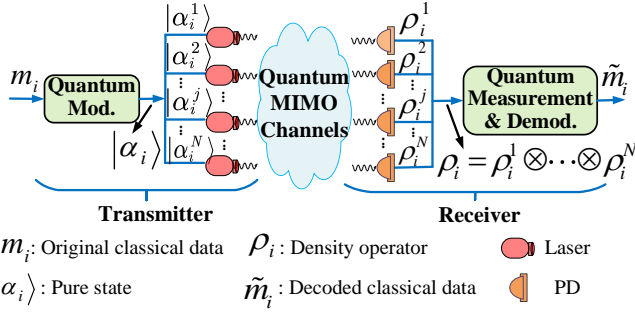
$m_i$

Quantum Mod.

$|\alpha_i\rangle$

$|\alpha_i^1\rangle$

$|\alpha_i^2\rangle$

$|\alpha_i^j\rangle$

$|\alpha_i^N\rangle$

Quantum MIMO Channels

$\rho_i^1$

$\rho_i^2$

$\rho_i^j$

$\rho_i^N$

Quantum Measurement & Demod.

$\tilde{m}_i$

$\rho_i = \rho_i^1 \otimes \cdots \otimes \rho_i^N$

Transmitter

Receiver

$m_i$: Original classical data

$\rho_i$ : Density operator

Laser

$\alpha_i\rangle$ : Pure state

$\tilde{m}_i$ : Decoded classical data

PD